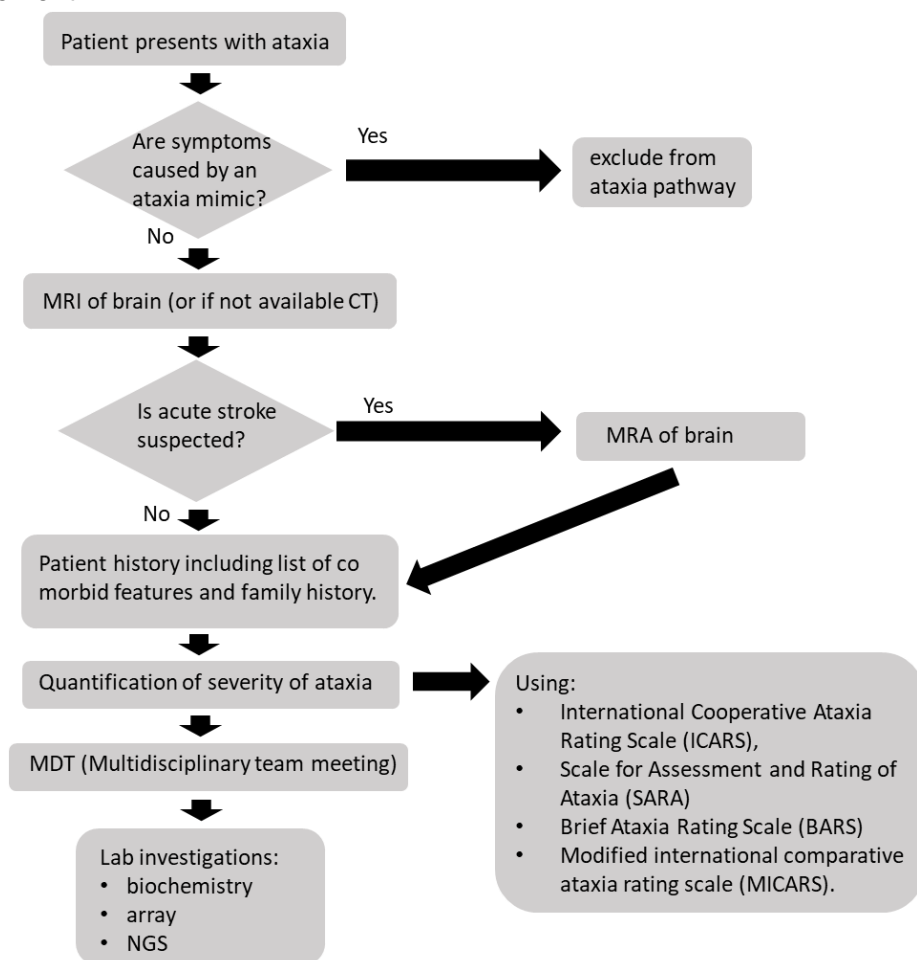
Patient presents with ataxia

Are symptoms caused by an ataxia mimic?

Yes

exclude from ataxia pathway

No

MRI of brain (or if not available CT)

Is acute stroke suspected?

Yes

MRA of brain

No

Patient history including list of co morbid features and family history.

Quantification of severity of ataxia

Using:
- International Cooperative Ataxia Rating Scale (ICARS),
- Scale for Assessment and Rating of Ataxia (SARA)
- Brief Ataxia Rating Scale (BARS)
- Modified international comparative ataxia rating scale (MICARS).

MDT (Multidisciplinary team meeting)

Lab investigations:
- biochemistry
- array
- NGS